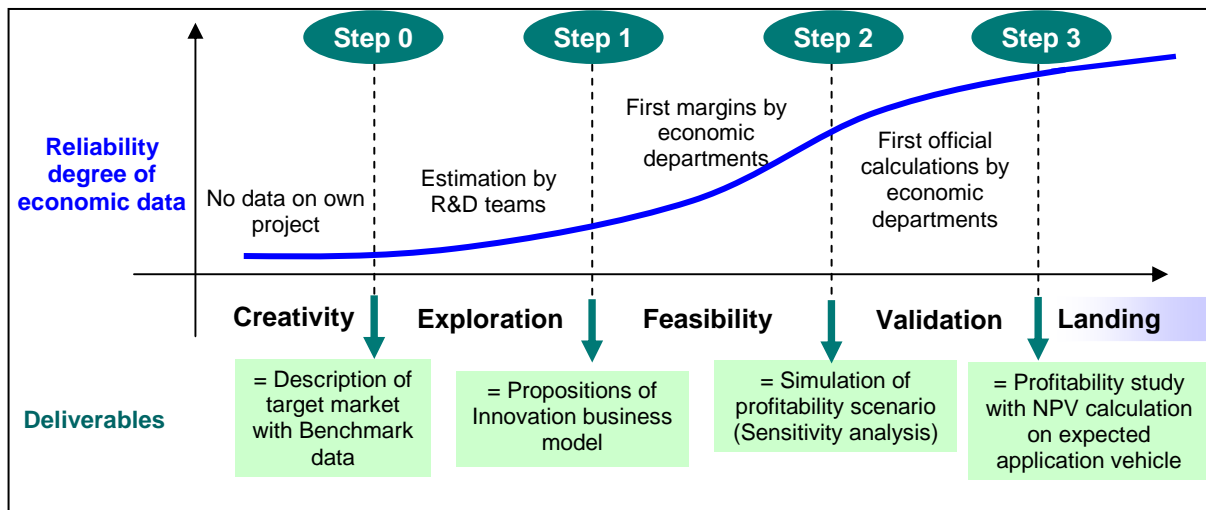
Step 0
Step 1
Step 2
Step 3

Reliability degree of economic data

No data on own project

Estimation by R&D teams

First margins by economic departments

First official calculations by economic departments

Creativity
Exploration
Feasibility
Validation
Landing

Deliverables

= Description of target market with Benchmark data

= Propositions of Innovation business model

= Simulation of profitability scenario (Sensitivity analysis)

= Profitability study with NPV calculation on expected application vehicle